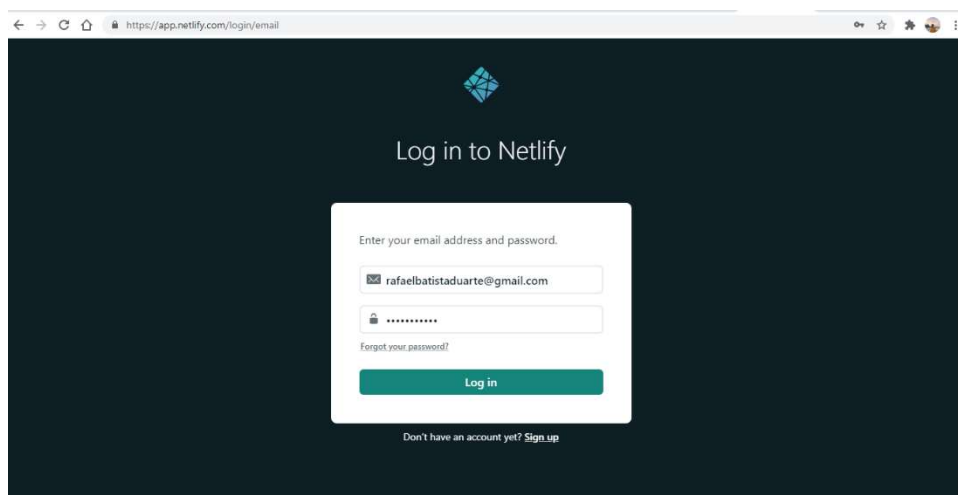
https://app.netlify.com/login/email

Log in to Netlify

Enter your email address and password.

rafaelbatistaduarte@gmail.com

••••••••••••

Forgot your password?

Log in

Don't have an account yet? Sign up